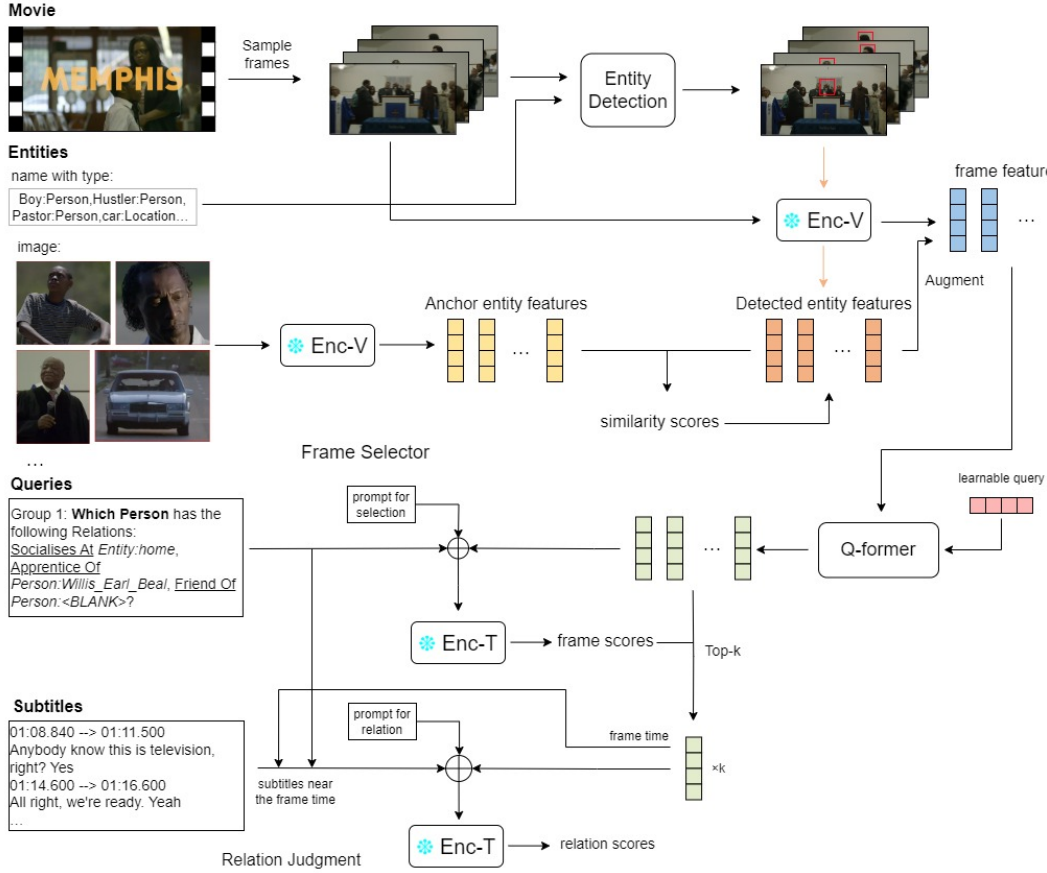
Movie

MEMPHIS

Sample frames

Entity Detection

Entities

name with type:

Boy:Person,Hustler:Person, Pastor:Person,car:Location...

frame feature

Enc-V

Augment

image:

Anchor entity features

Detected entity features

Enc-V

...

...

similarity scores

...

Frame Selector

Queries

learnable query

prompt for selection

Group 1: **Which Person** has the following Relations: Socialises At *Entity:home*, Apprentice Of *Person:Willis_Earl_Beal*, Friend Of *Person:<BLANK>*?

...

Q-former

Enc-T

frame scores

Top-k

Subtitles

prompt for relation

01:08.840 --> 01:11.500
Anybody know this is television, right? Yes
01:14.600 --> 01:16.600
All right, we're ready. Yeah
...

frame time

subtitles near the frame time

×k

Enc-T

relation scores

Relation Judgment